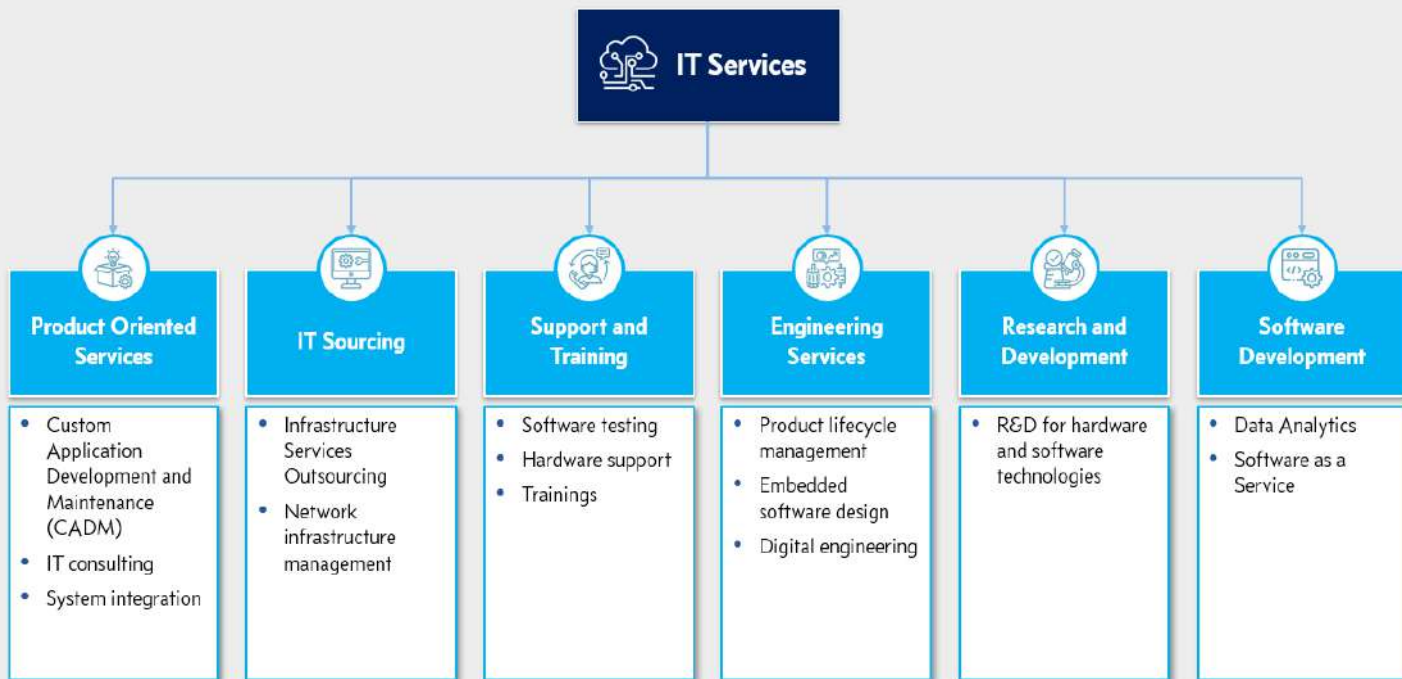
IT Services

Product Oriented Services

- Custom Application Development and Maintenance (CADM)
- IT consulting
- System integration

IT Sourcing

- Infrastructure Services Outsourcing
- Network infrastructure management

Support and Training

- Software testing
- Hardware support
- Trainings

Engineering Services

- Product lifecycle management
- Embedded software design
- Digital engineering

Research and Development

- R&D for hardware and software technologies

Software Development

- Data Analytics
- Software as a Service